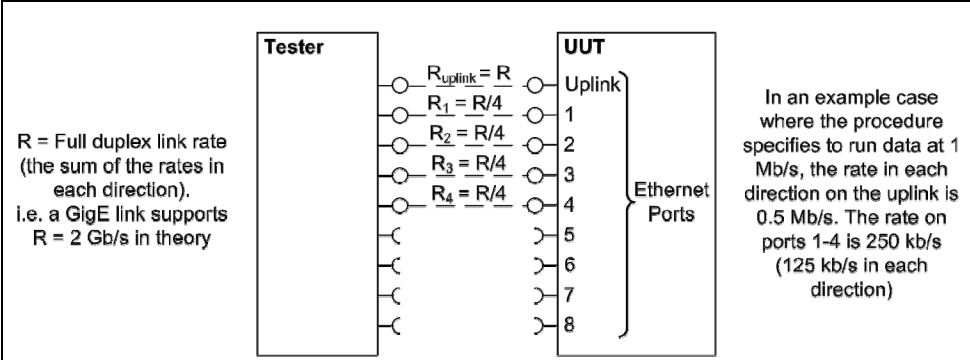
R = Full duplex link rate (the sum of the rates in each direction). i.e. a GigE link supports R = 2 Gb/s in theory

Tester

$R_{uplink} = R$

$R_1 = R/4$

$R_2 = R/4$

$R_3 = R/4$

$R_4 = R/4$

UUT

Uplink

1

2

3

4

5

6

7

8

Ethernet Ports

In an example case where the procedure specifies to run data at 1 Mb/s, the rate in each direction on the uplink is 0.5 Mb/s. The rate on ports 1-4 is 250 kb/s (125 kb/s in each direction)